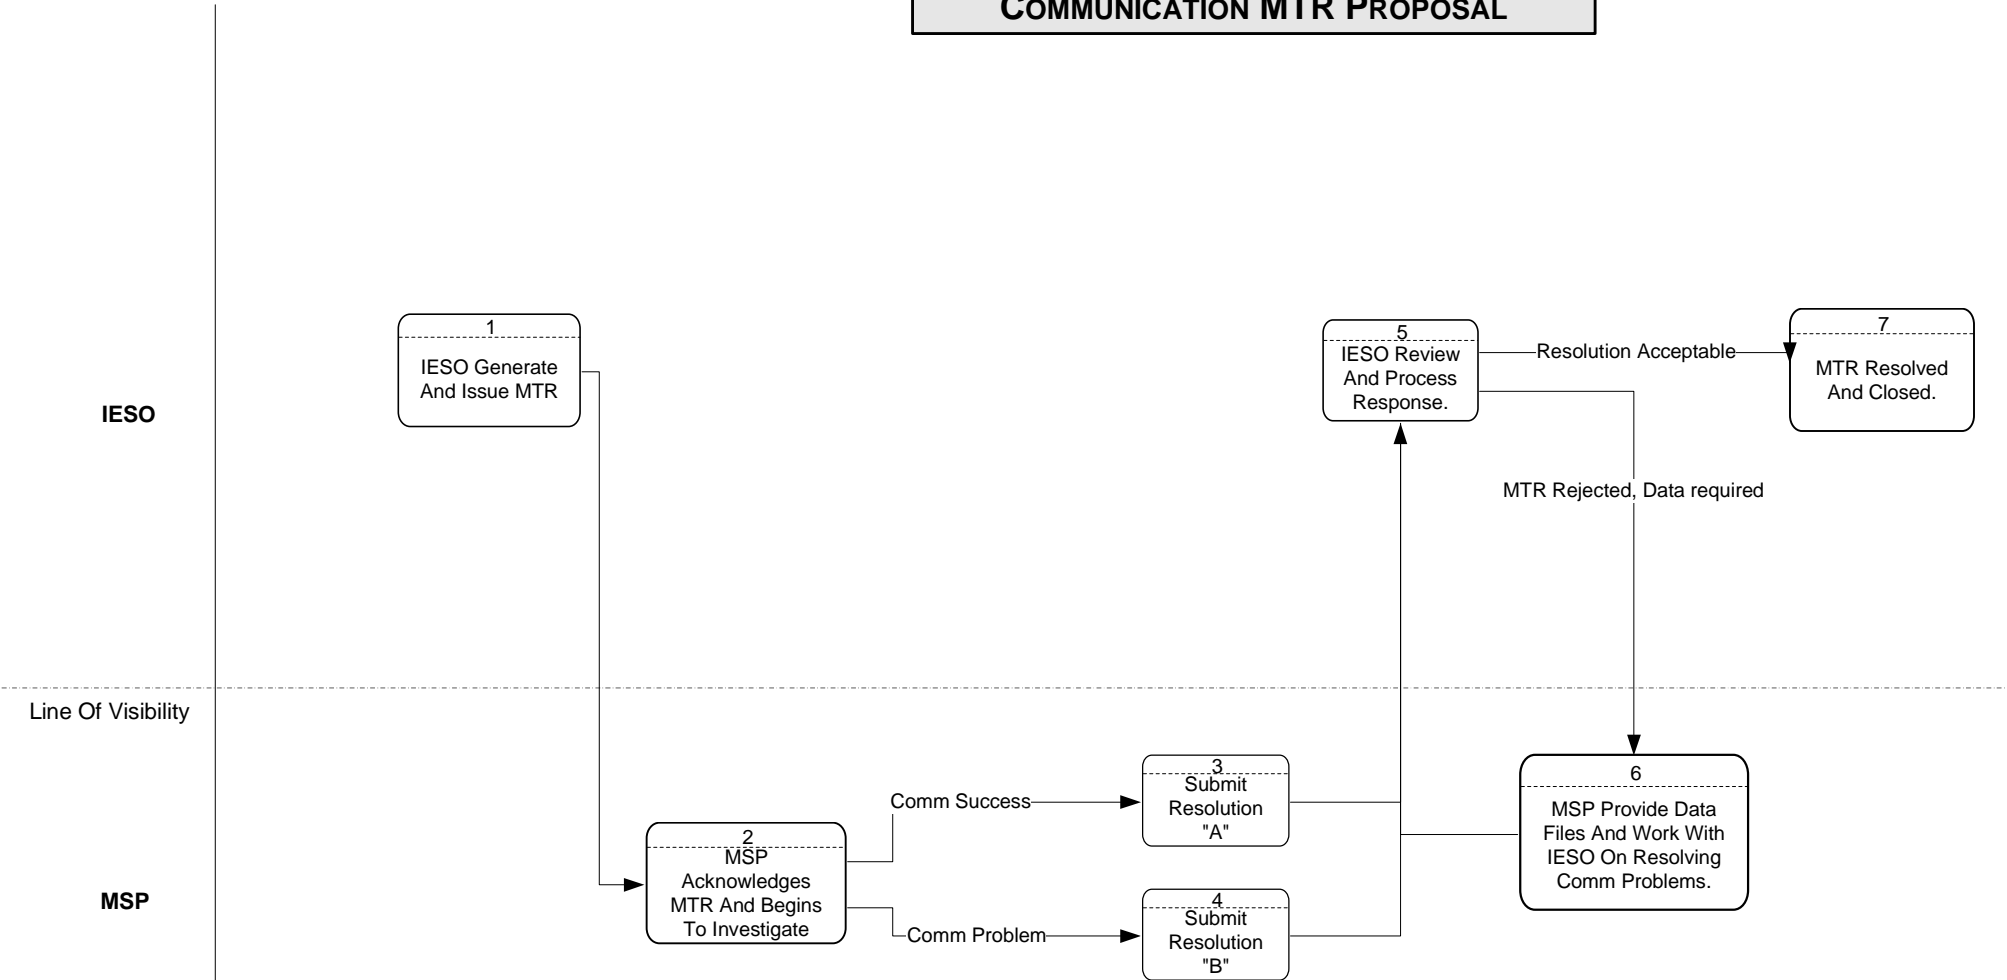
COMMUNICATION MTR PROPOSAL

IESO

1
IESO Generate And Issue MTR

5
IESO Review And Process Response.

Resolution Acceptable

7
MTR Resolved And Closed.

MTR Rejected, Data required

Line Of Visibility

MSP

2
MSP Acknowledges MTR And Begins To Investigate

Comm Success

Comm Problem

3
Submit Resolution "A"

4
Submit Resolution "B"

6
MSP Provide Data Files And Work With IESO On Resolving Comm Problems.